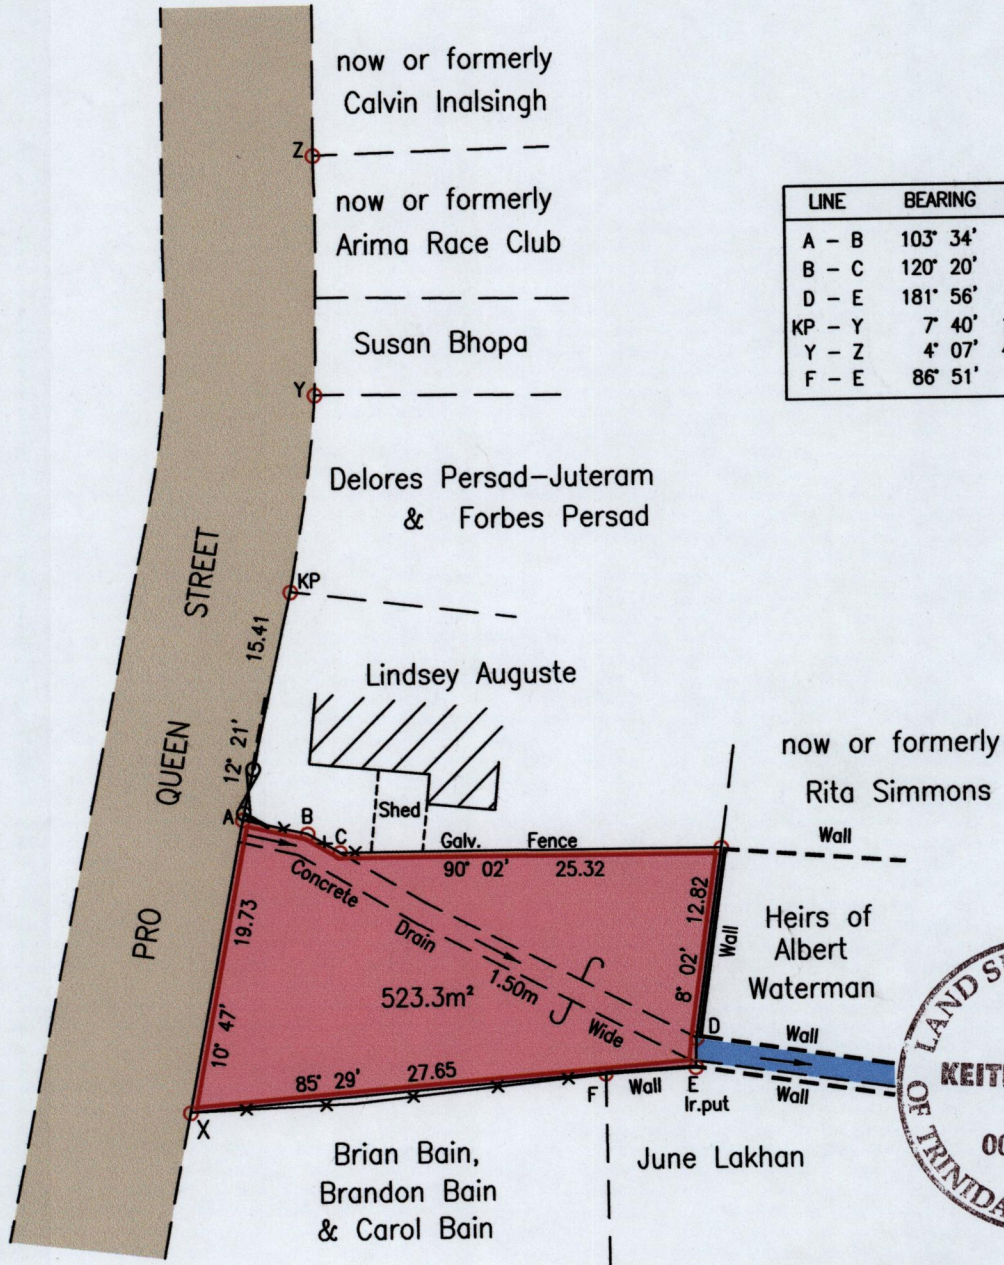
now or formerly
Calvin Inalsingh

Z

now or formerly
Arima Race Club

Susan Bhopa

Y

| LINE | BEARING |
|---|---|
| A – B | 103° 34' |
| B – C | 120° 20' |
| D – E | 181° 56' |
| KP – Y | 7° 40' |
| Y – Z | 4° 07' |
| F – E | 86° 51' |

Delores Persad–Juteram
& Forbes Persad

KP

PRO QUEEN STREET

15.41

12° 21'

Lindsey Auguste

Shed

A B C

Galv. Fence
90° 02' 25.32

now or formerly
Rita Simmons

Wall

Concrete Drain 1.50m Wide

19.73

12.82

8° 02'

Wall

Heirs of
Albert
Waterman

523.3m²

10° 47'

85° 29' 27.65

D

Wall

F Wall E
Ir.put

Wall

X

Brian Bain,
Brandon Bain
& Carol Bain

June Lakhan

LAND S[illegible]
KEIT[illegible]
OF TRINIDA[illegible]
00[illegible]